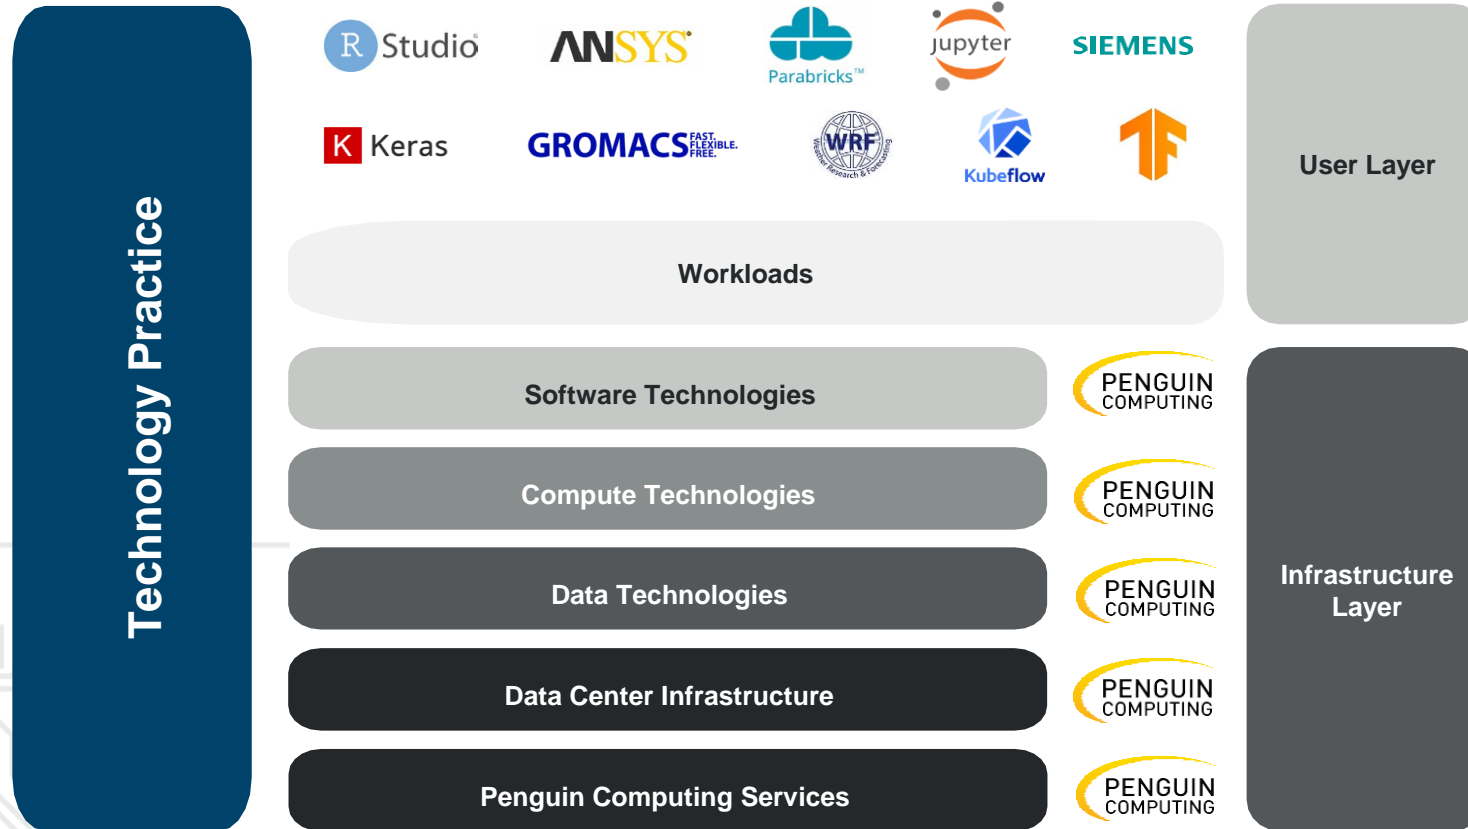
Technology Practice

R Studio
ANSYS
Parabricks™
jupyter
SIEMENS
K Keras
GROMACS FAST. FLEXIBLE. FREE.
WRF Weather Research & Forecasting
Kubeflow

User Layer

Workloads

Software Technologies
PENGUIN COMPUTING

Compute Technologies
PENGUIN COMPUTING

Data Technologies
PENGUIN COMPUTING

Data Center Infrastructure
PENGUIN COMPUTING

Penguin Computing Services
PENGUIN COMPUTING

Infrastructure Layer